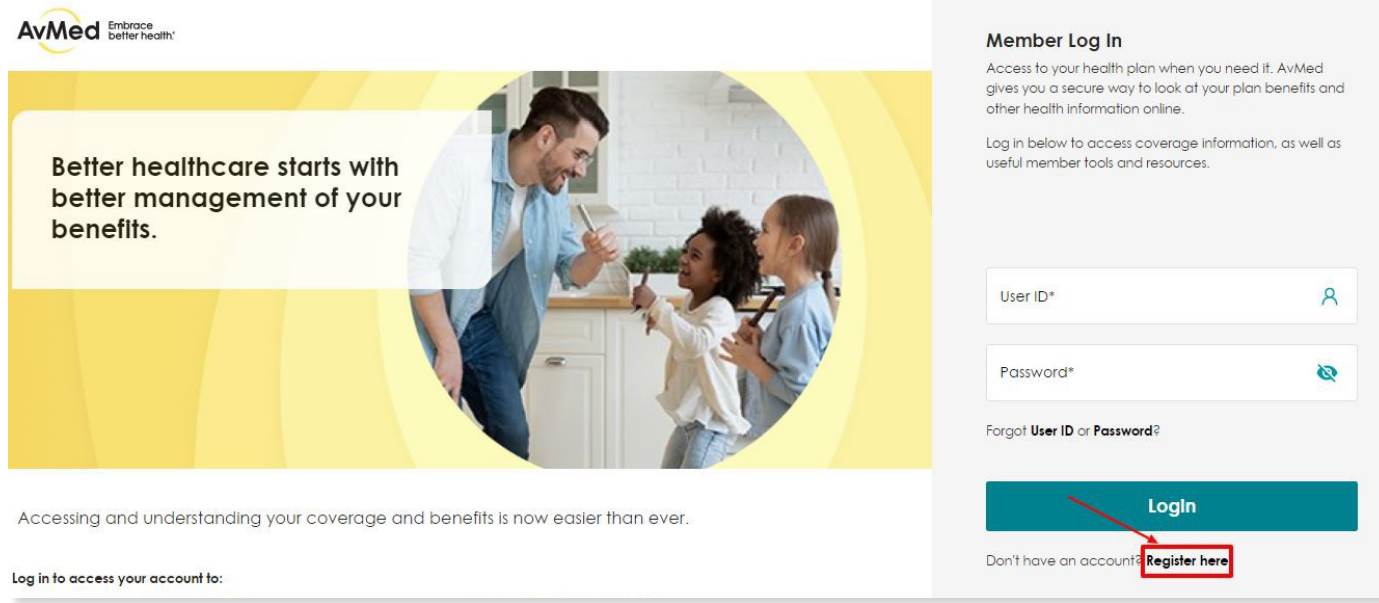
AvMed Embrace better health®

Better healthcare starts with better management of your benefits.

Accessing and understanding your coverage and benefits is now easier than ever.

Log in to access your account to:

Member Log In

Access to your health plan when you need it. AvMed gives you a secure way to look at your plan benefits and other health information online.

Log in below to access coverage information, as well as useful member tools and resources.

User ID*

Password*

Forgot User ID or Password?

LogIn

Don't have an account? Register here